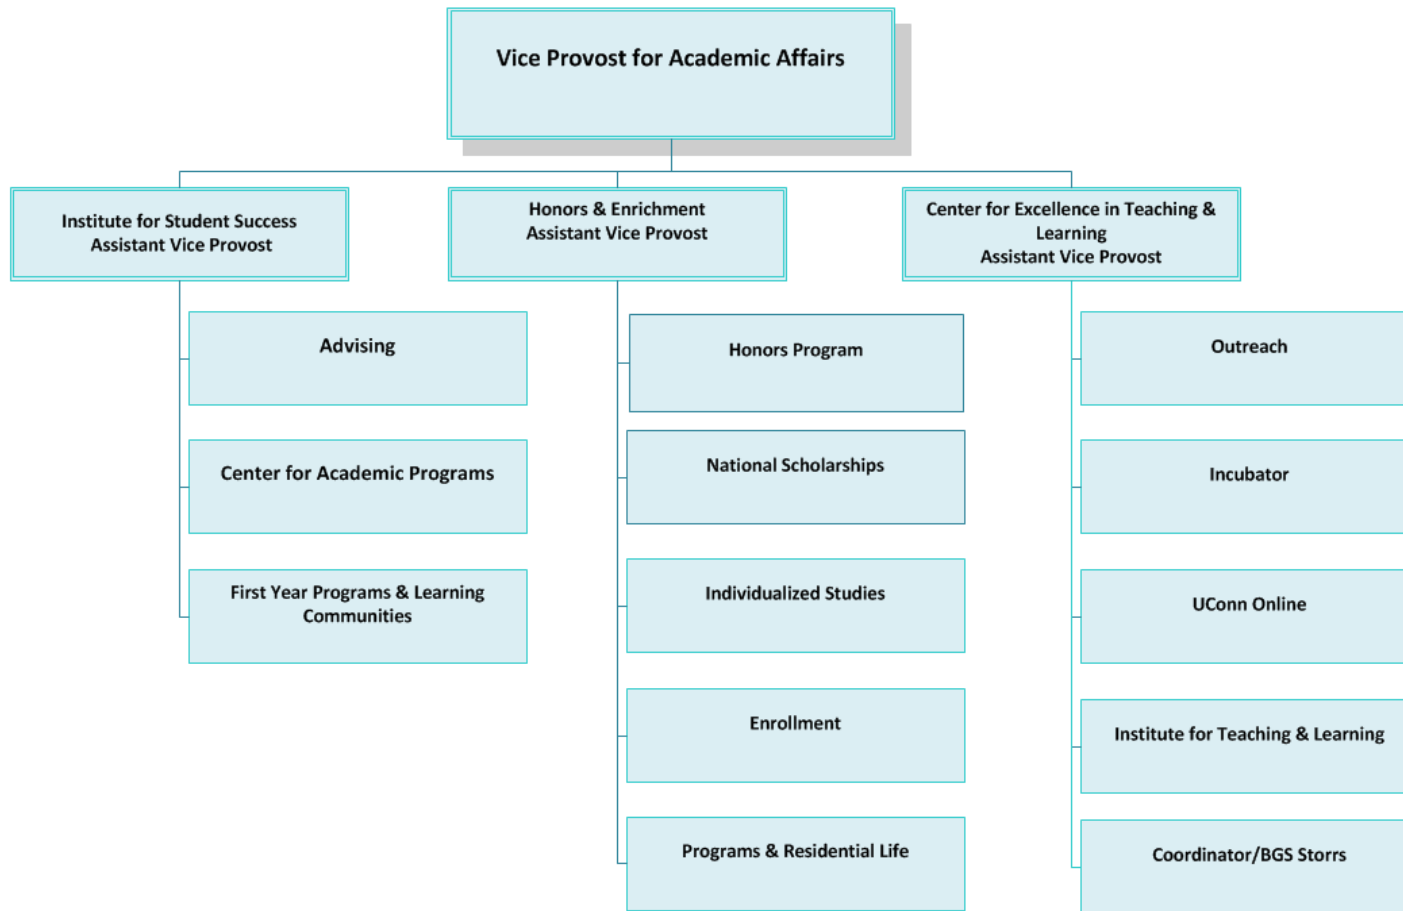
Vice Provost for Academic Affairs

Institute for Student Success
Assistant Vice Provost

Advising

Center for Academic Programs

First Year Programs & Learning Communities

Honors & Enrichment
Assistant Vice Provost

Honors Program

National Scholarships

Individualized Studies

Enrollment

Programs & Residential Life

Center for Excellence in Teaching & Learning
Assistant Vice Provost

Outreach

Incubator

UConn Online

Institute for Teaching & Learning

Coordinator/BGS Storrs